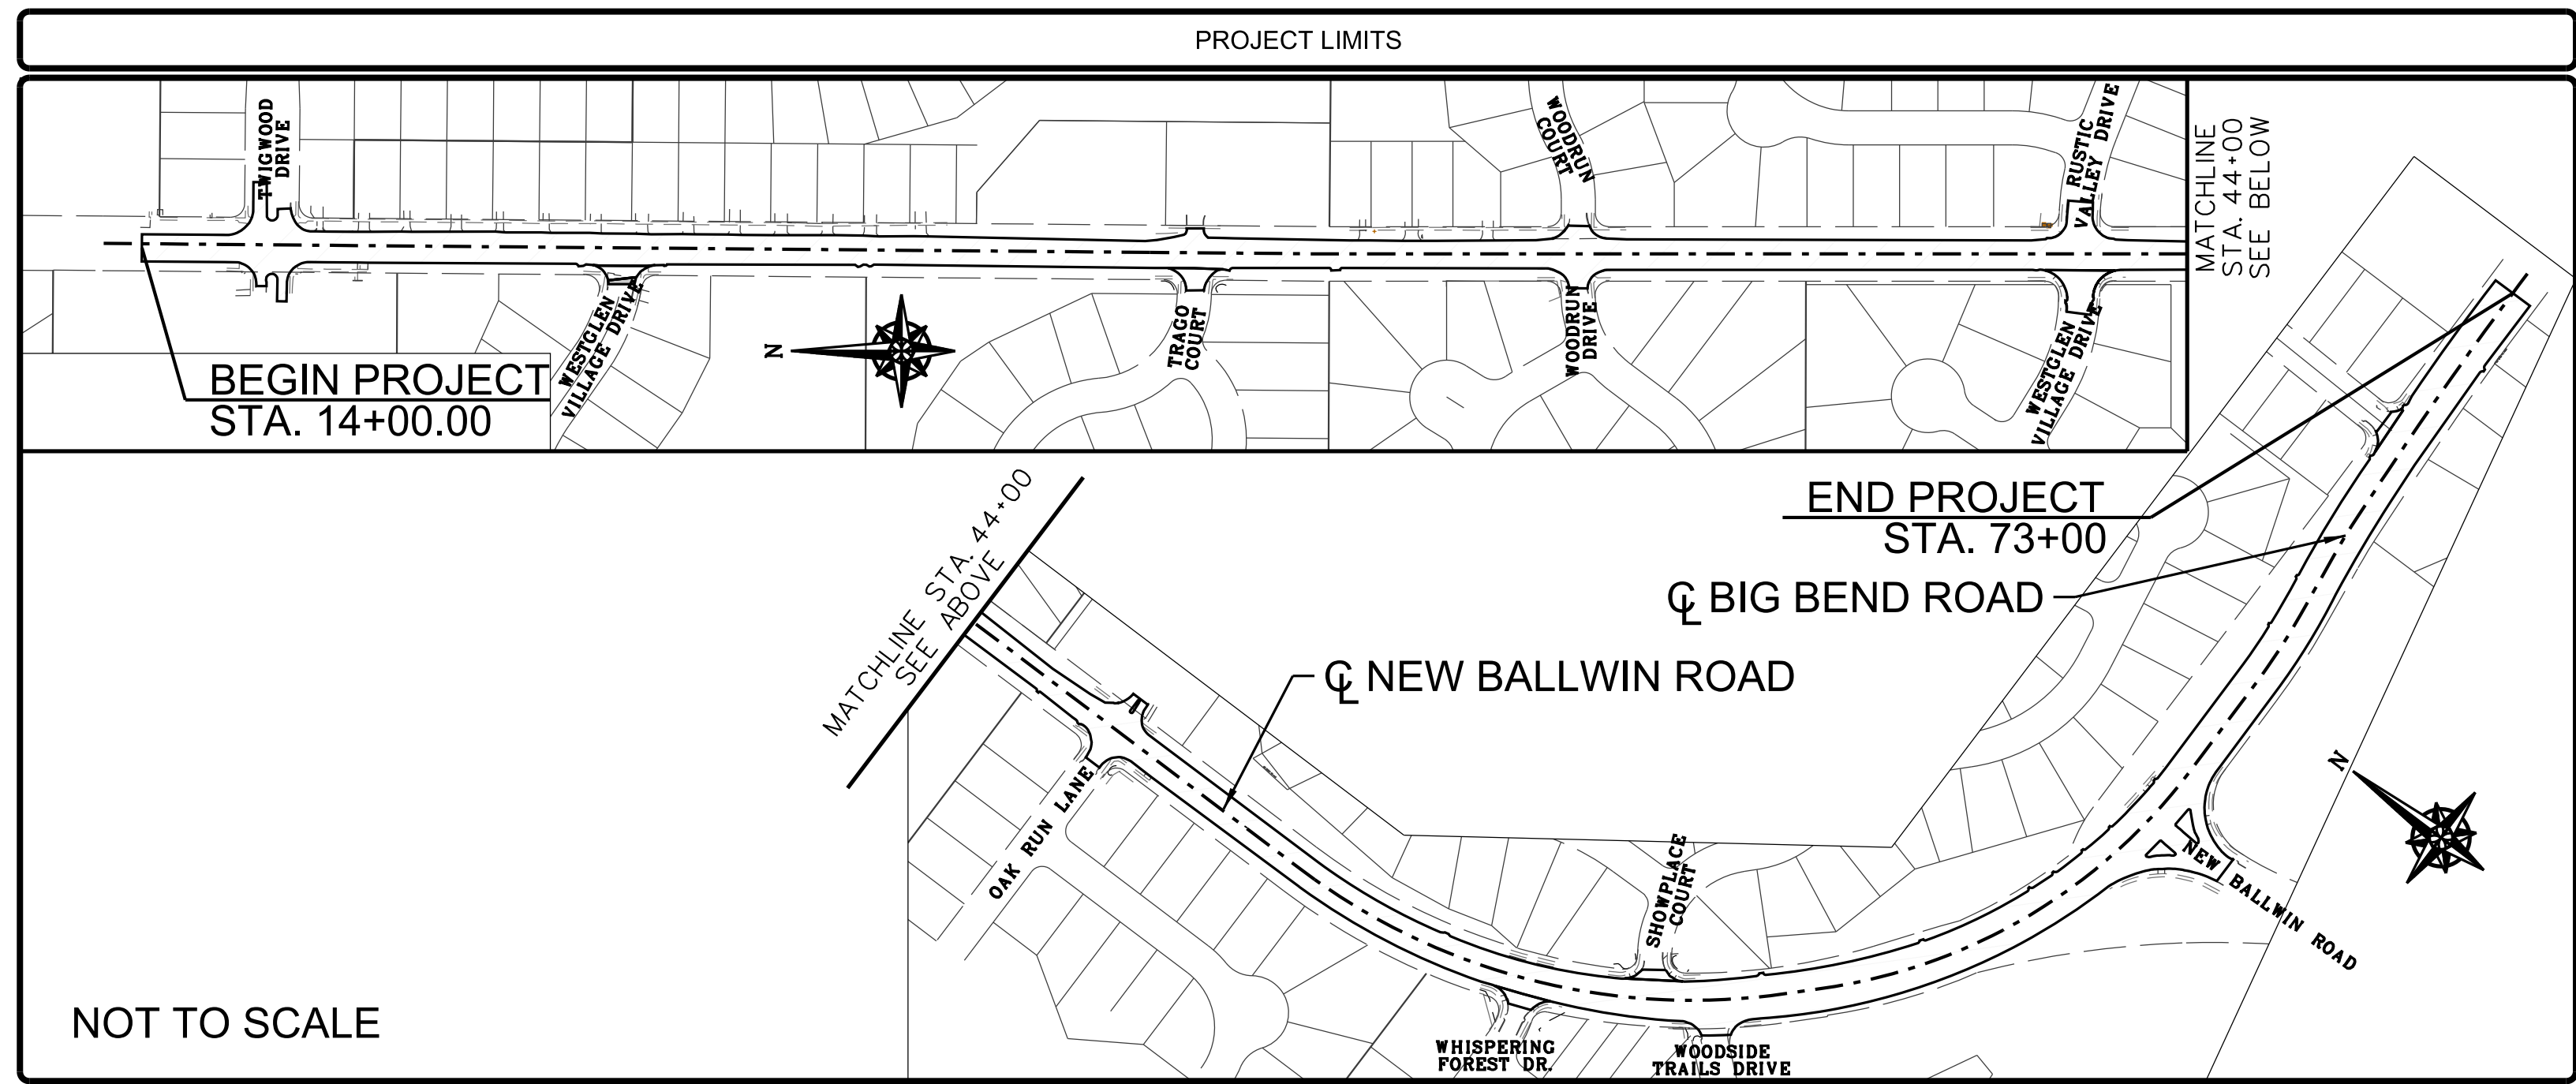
PROJECT LIMITS

TWIGWOOD DRIVE

WOODRUN COURT

RUSTIC VALLEY DRIVE

MATCHLINE STA. 44+00 SEE BELOW

WESTGLEN VILLAGE DRIVE

N

TRAGO COURT

WOODRUN DRIVE

WESTGLEN VILLAGE DRIVE

BEGIN PROJECT
STA. 14+00.00

END PROJECT
STA. 73+00

℄ BIG BEND ROAD

MATCHLINE STA. 44+00 SEE ABOVE

℄ NEW BALLWIN ROAD

OAK RUN LANE

SHOWPLACE COURT

N

NEW BALLWIN ROAD

NOT TO SCALE

WHISPERING FOREST DR.

WOODSIDE TRAILS DRIVE